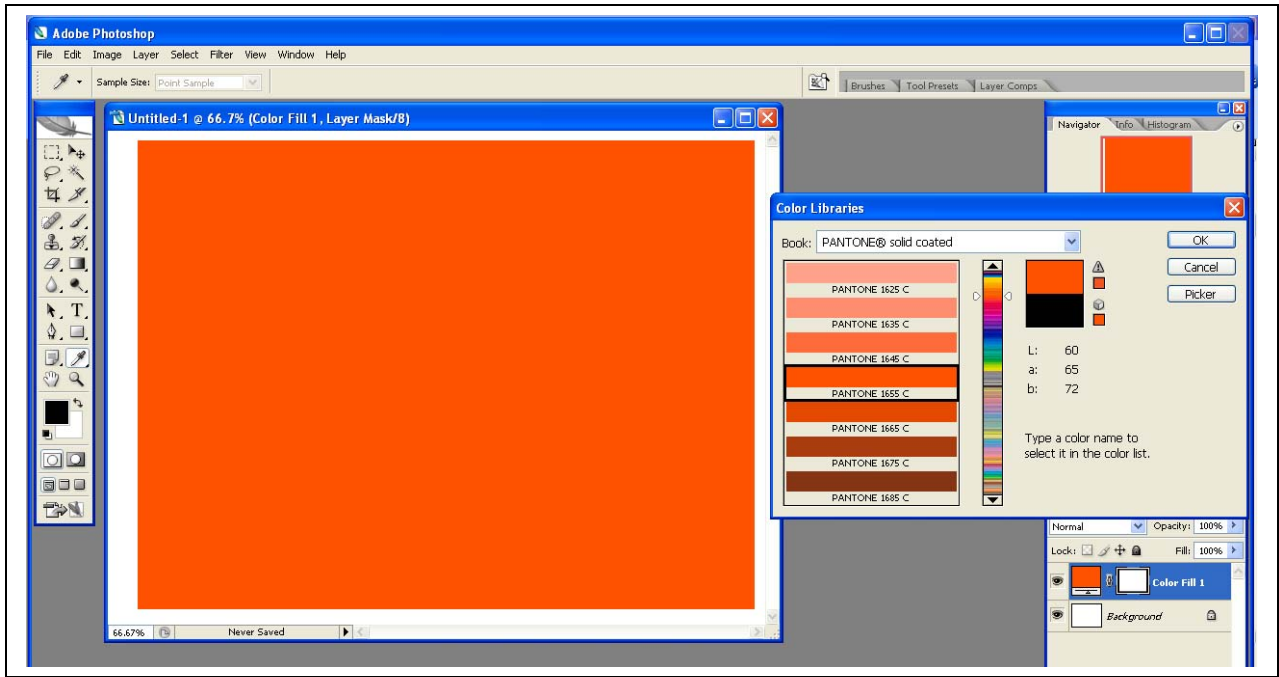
Adobe Photoshop

File Edit Image Layer Select Filter View Window Help

Sample Size: Point Sample

Brushes Tool Presets Layer Comps

Untitled-1 @ 66.7% (Color Fill 1, Layer Mask/8)

66.67%

Never Saved

Navigator Info Histogram

Color Libraries

Book: PANTONE® solid coated

OK

Cancel

Picker

PANTONE 1625 C

PANTONE 1635 C

PANTONE 1645 C

PANTONE 1655 C

PANTONE 1665 C

PANTONE 1675 C

PANTONE 1685 C

L: 60

a: 65

b: 72

Type a color name to select it in the color list.

Normal

Opacity: 100%

Lock:

Fill: 100%

Color Fill 1

Background